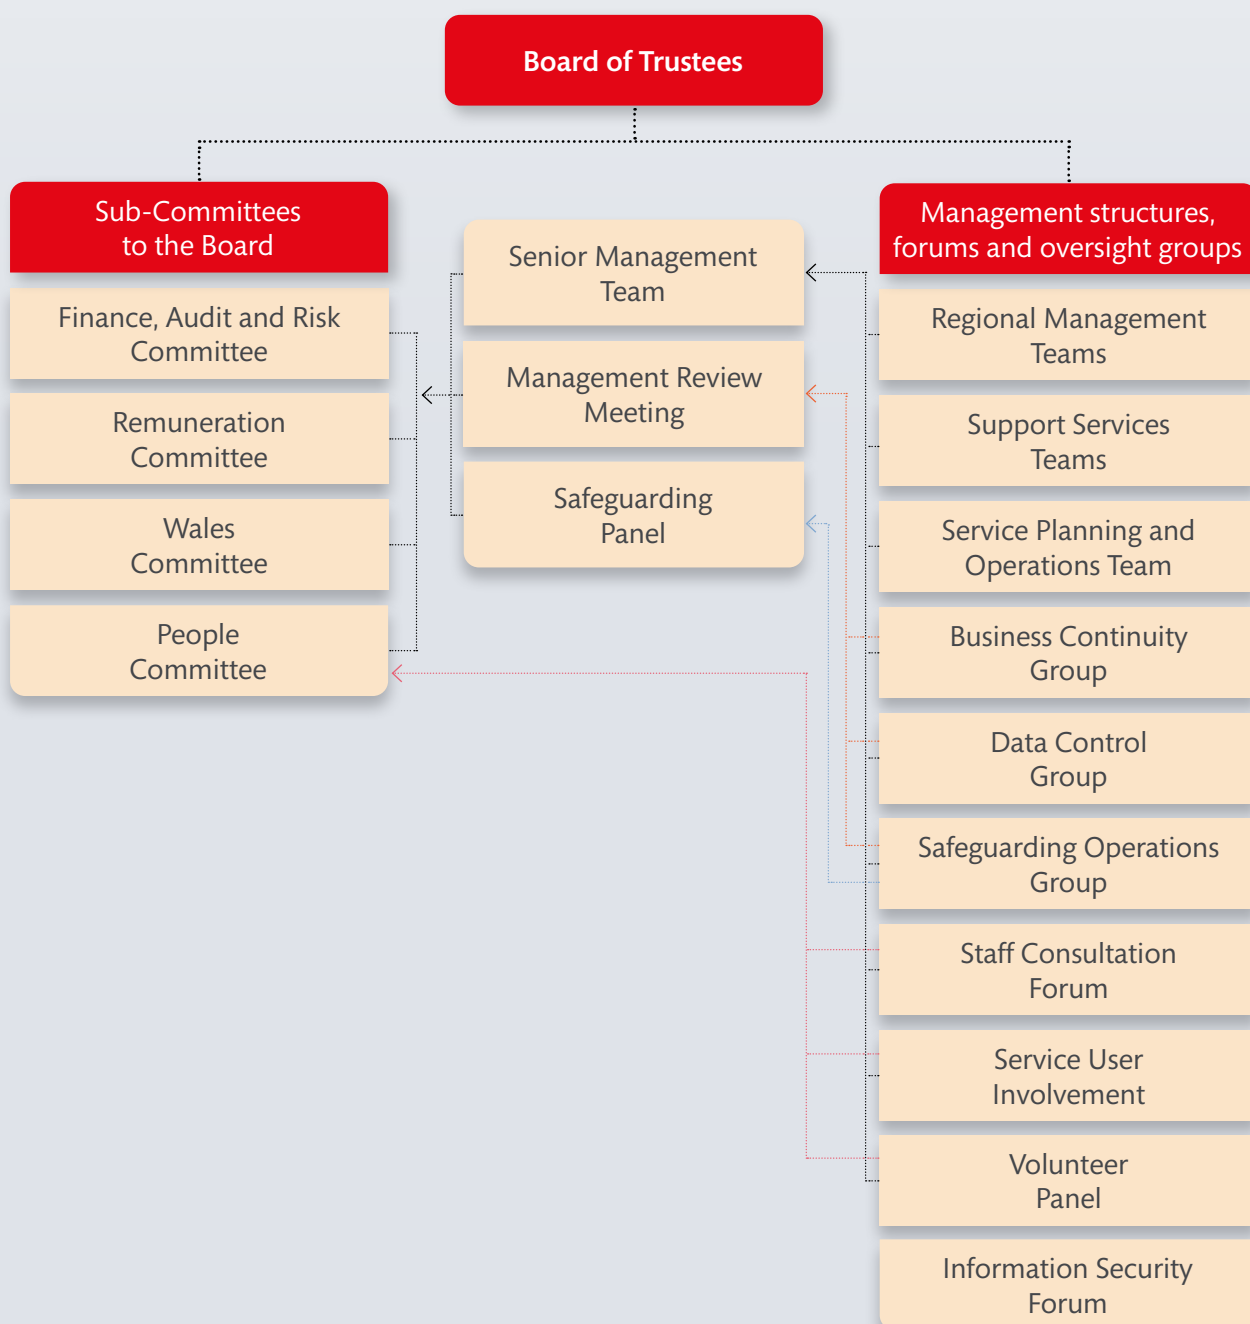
Board of Trustees

Sub-Committees to the Board

Finance, Audit and Risk Committee

Remuneration Committee

Wales Committee

People Committee

Senior Management Team

Management Review Meeting

Safeguarding Panel

Management structures, forums and oversight groups

Regional Management Teams

Support Services Teams

Service Planning and Operations Team

Business Continuity Group

Data Control Group

Safeguarding Operations Group

Staff Consultation Forum

Service User Involvement

Volunteer Panel

Information Security Forum